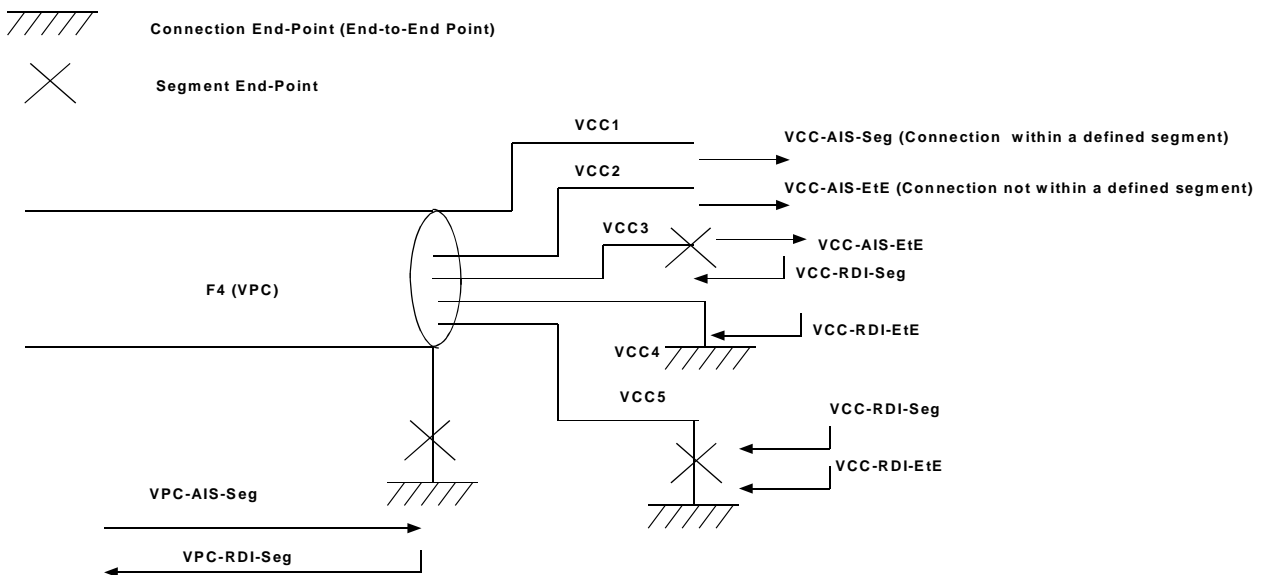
Connection End-Point (End-to-End Point)

Segment End-Point

VCC1

VCC-AIS-Seg (Connection within a defined segment)

VCC2

VCC-AIS-EtE (Connection not within a defined segment)

VCC3

VCC-AIS-EtE

VCC-RDI-Seg

F4 (VPC)

VCC-RDI-EtE

VCC4

VCC5

VCC-RDI-Seg

VCC-RDI-EtE

VPC-AIS-Seg

VPC-RDI-Seg